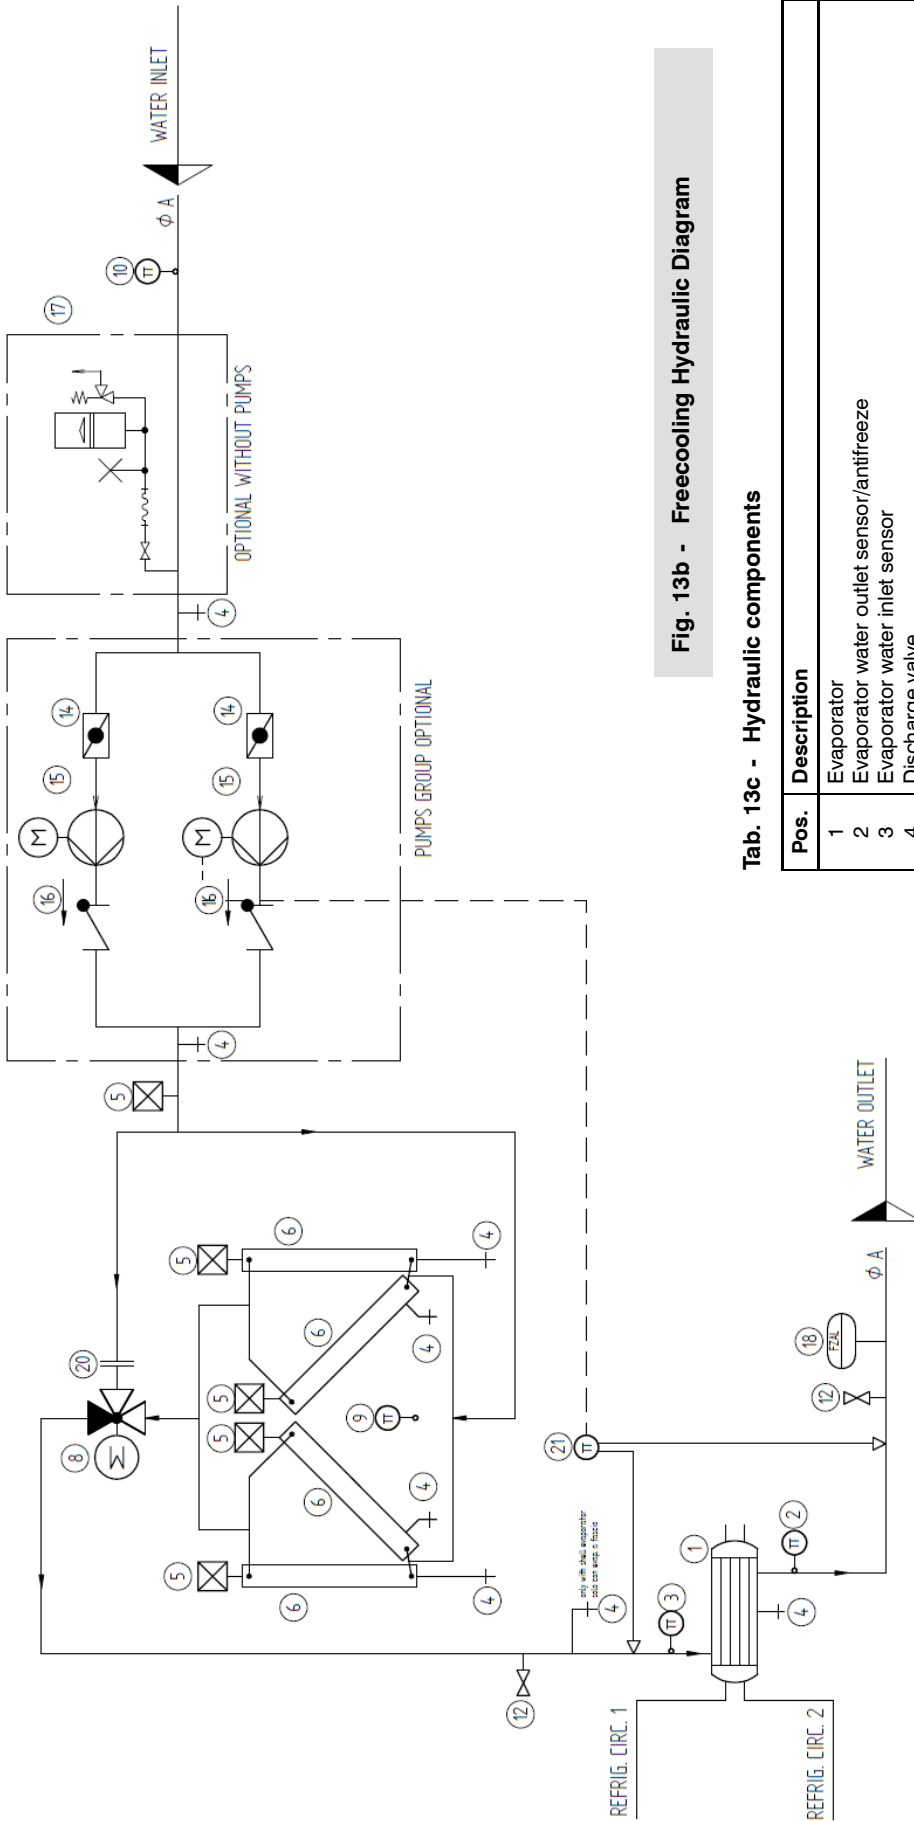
WATER INLET

ϕ A

10 TI

17

OPTIONAL WITHOUT PUMPS

4

14

14

15 M

15 M

PUMPS GROUP OPTIONAL

16

16

4

5

6

5

4

6

4

20

5

5

6

9 TI

4

6

8 M

5

4

6

only with shell evaporator
solo con evap. a fascio
4

1

3 TI

2 TI

4

12

REFRIG. CIRC. 1

REFRIG. CIRC. 2

21 TI

12

18 FZAL

ϕ A

WATER OUTLET

Fig. 13b - Freecooling Hydraulic Diagram

Tab. 13c - Hydraulic components

| Pos. | Description |
|---|---|
| 1 | Evaporator |
| 2 | Evaporator water outlet sensor/antifreeze |
| 3 | Evaporator water inlet sensor |
| 4 | Discharge valve |